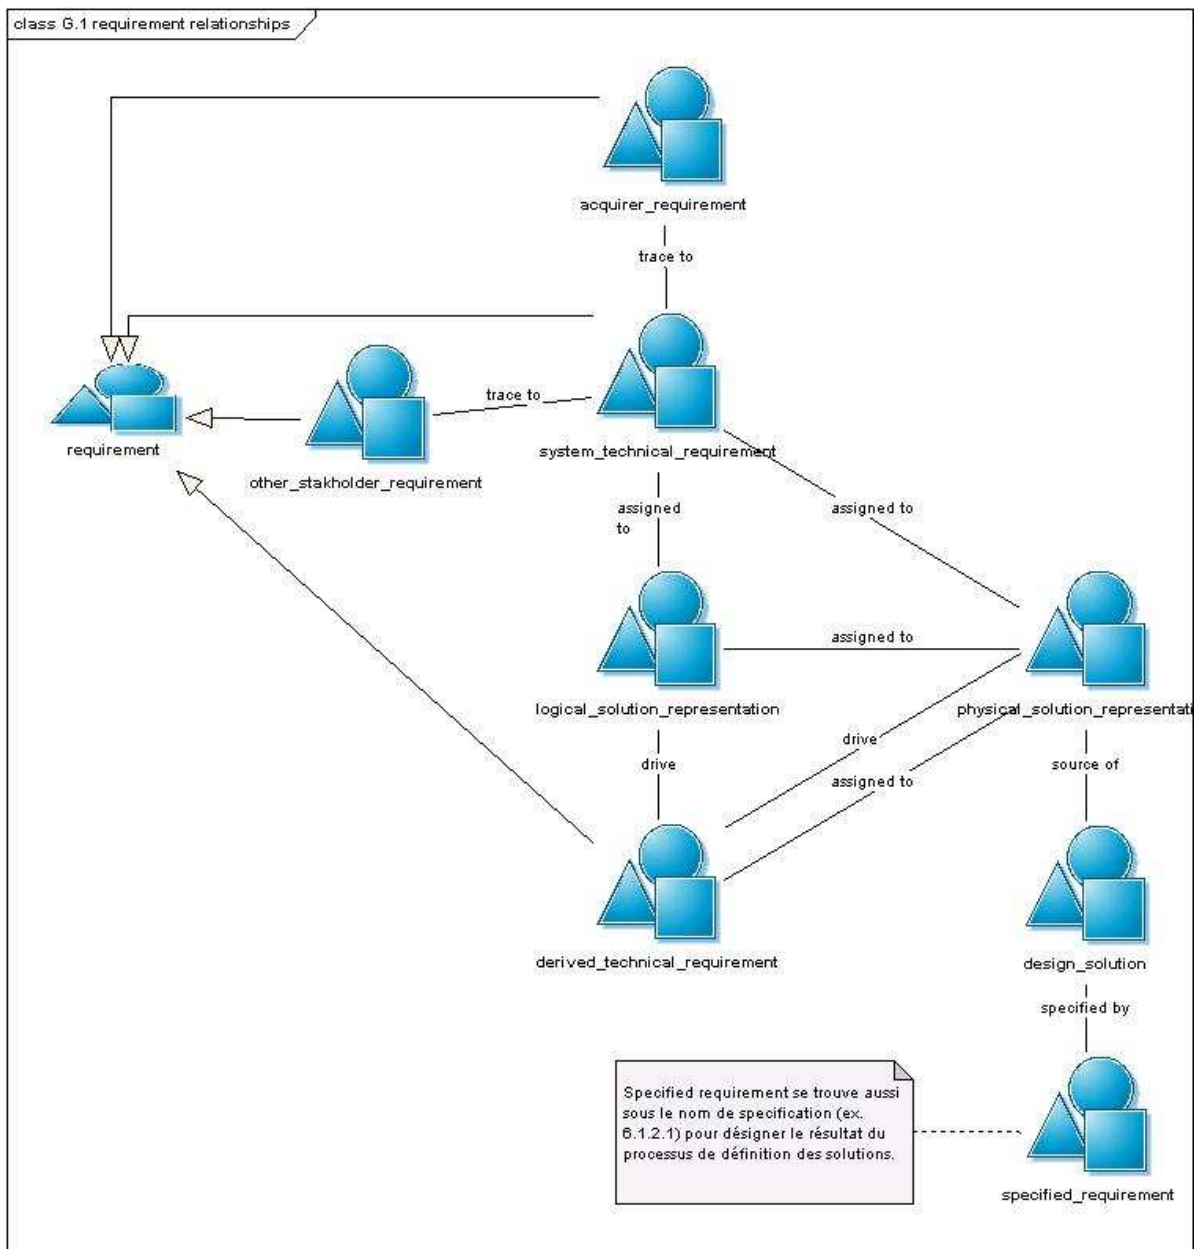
class G.1 requirement relationships

acquirer_requirement

trace to

requirement

other_stakholder_requirement

trace to

system_technical_requirement

assigned to

assigned to

logical_solution_representation

assigned to

physical_solution_representati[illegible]

drive

drive

assigned to

source of

derived_technical_requirement

design_solution

specified by

Specified requirement se trouve aussi sous le nom de specification (ex. 6.1.2.1) pour désigner le résultat du processus de définition des solutions.

specified_requirement